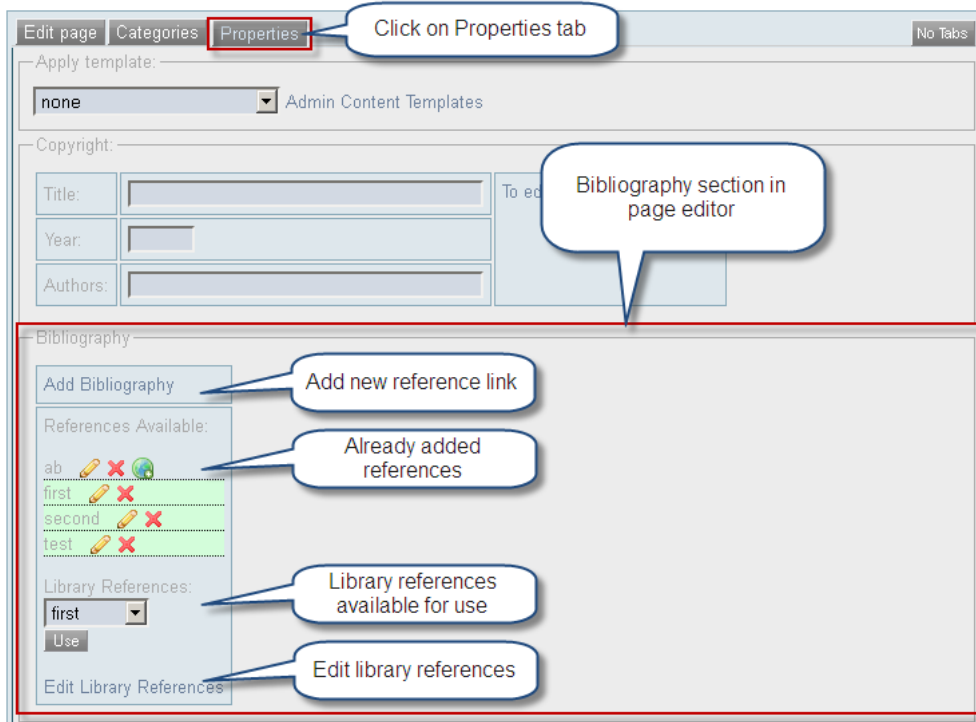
Edit page Categories Properties

Click on Properties tab

No Tabs

Apply template:

none

Admin Content Templates

Copyright:

Title:

Year:

Authors:

To ed

Bibliography section in page editor

Bibliography

Add Bibliography

Add new reference link

References Available:

Already added references

ab

first

second

test

Library References:

Library references available for use

first

Use

Edit library references

Edit Library References